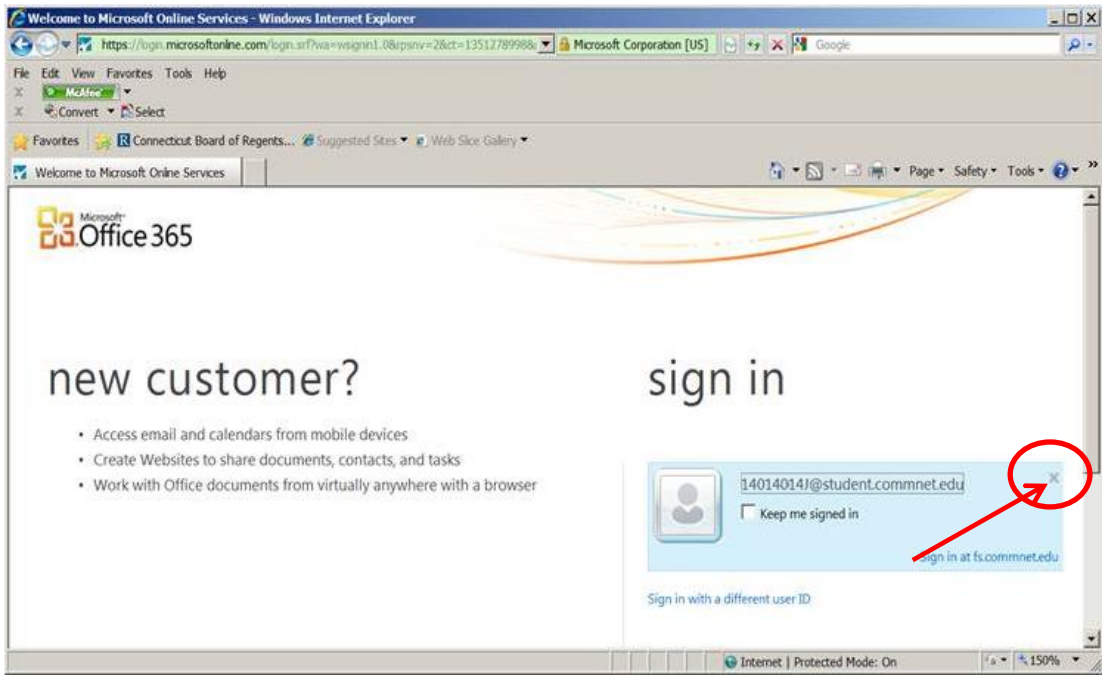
Welcome to Microsoft Online Services - Windows Internet Explorer

https://login.microsoftonline.com/login.srf?wa=wsignin1.0&rpsnv=2&ct=13512789988 Microsoft Corporation [US] Google

File Edit View Favorites Tools Help
McAfee
Convert Select

Favorites Connecticut Board of Regents... Suggested Sites Web Slice Gallery

Welcome to Microsoft Online Services

Page Safety Tools

Microsoft Office 365

new customer?

• Access email and calendars from mobile devices
• Create Websites to share documents, contacts, and tasks
• Work with Office documents from virtually anywhere with a browser

sign in

14014014J@student.commnet.edu
Keep me signed in
Sign in at fs.commnet.edu

Sign in with a different user ID

Internet | Protected Mode: On 150%